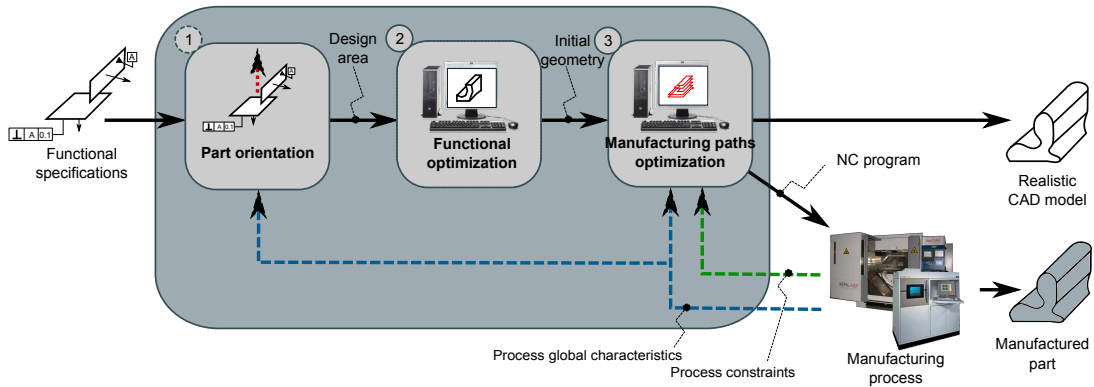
A

⊥ A 0.1

Functional specifications

1

A

⊥ A 0.1

Part orientation

Design area

2

Functional optimization

Initial geometry

3

Manufacturing paths optimization

NC program

Realistic CAD model

Process global characteristics

Process constraints

Manufacturing process

Manufactured part